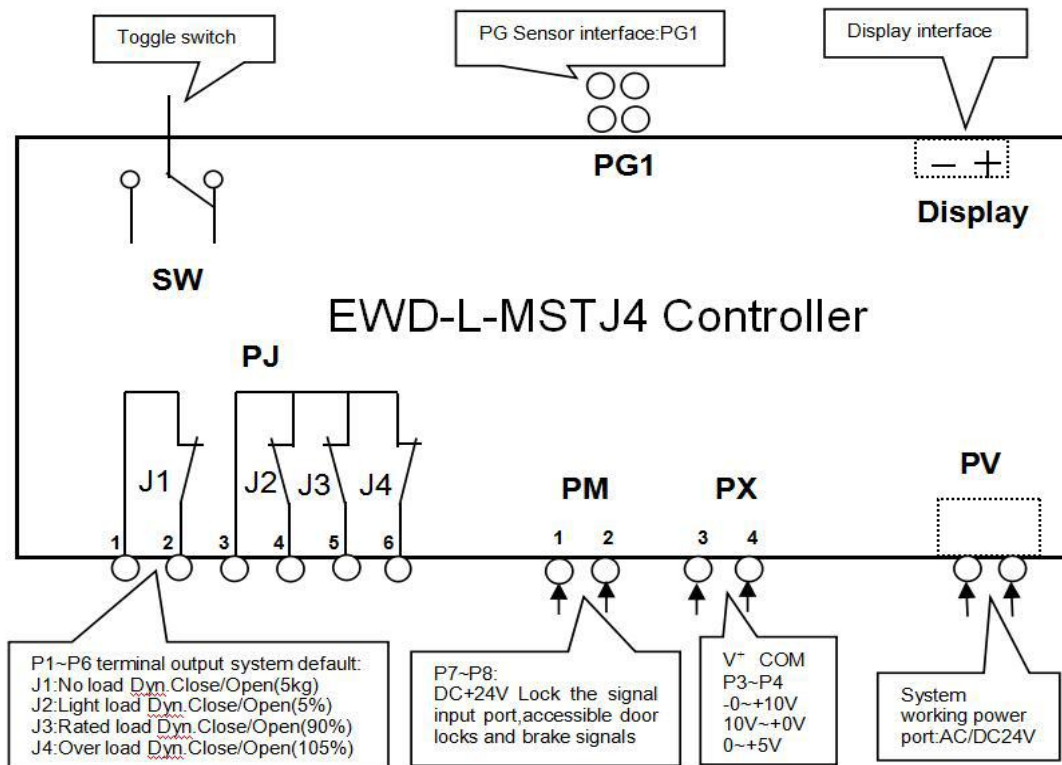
Toggle switch

PG Sensor interface:PG1

Display interface

PG1

− +

Display

SW

EWD-L-MSTJ4 Controller

PJ

J1

J2

J3

J4

PM

PX

PV

1 2 3 4 5 6

1 2

3 4

P1~P6 terminal output system default:
J1:No load Dyn.Close/Open(5kg)
J2:Light load Dyn.Close/Open(5%)
J3:Rated load Dyn.Close/Open(90%)
J4:Over load Dyn.Close/Open(105%)

P7~P8:
DC+24V Lock the signal input port,accessible door locks and brake signals

V$^{+}$ COM
P3~P4
-0~+10V
10V~+0V
0~+5V

System working power port:AC/DC24V